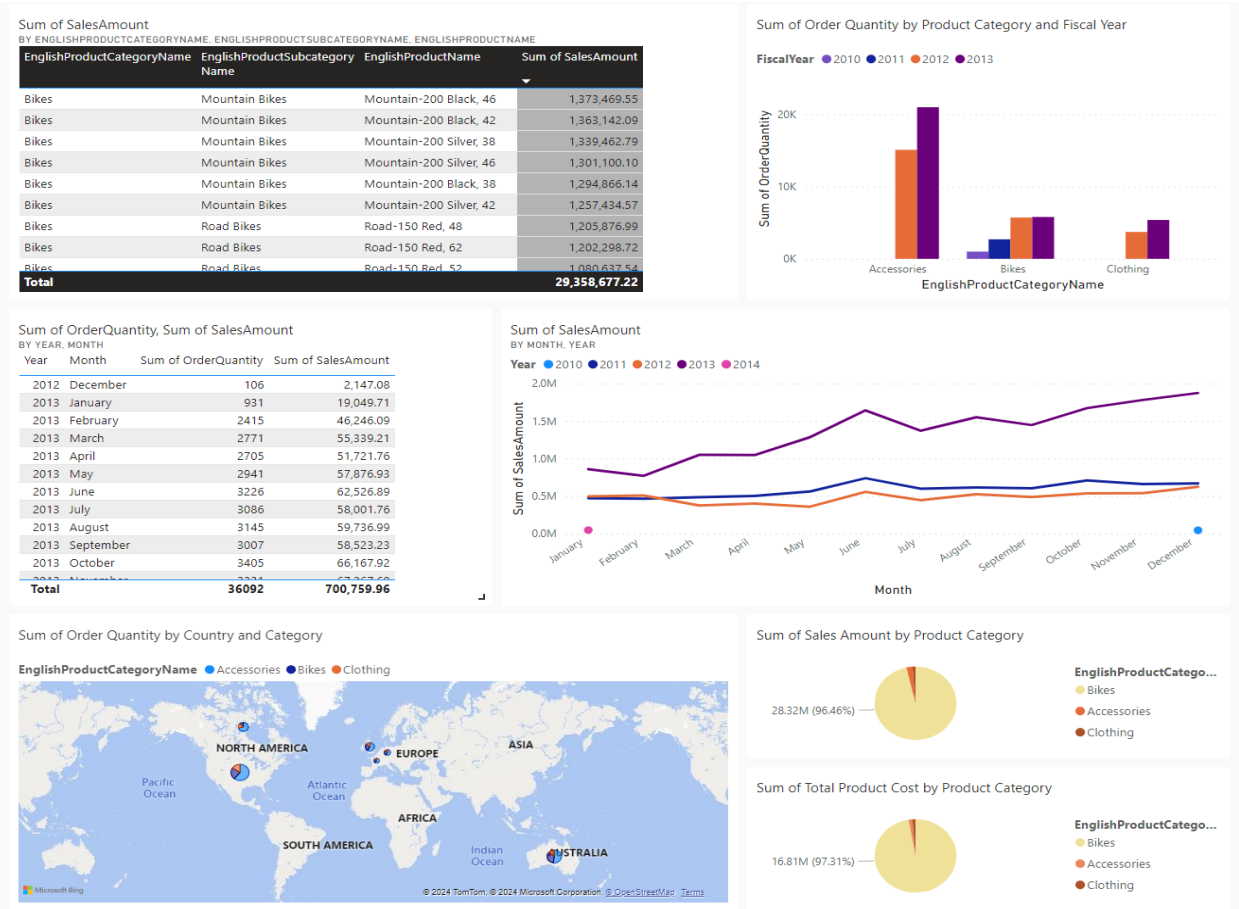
Sum of SalesAmount
BY ENGLISHPRODUCTCATEGORYNAME, ENGLISHPRODUCTSUBCATEGORYNAME, ENGLISHPRODUCTNAME

| EnglishProductCategoryName | EnglishProductSubcategory Name | EnglishProductName | Sum of SalesAmount |
|---|---|---|---|
| Bikes | Mountain Bikes | Mountain-200 Black, 46 | 1,373,469.55 |
| Bikes | Mountain Bikes | Mountain-200 Black, 42 | 1,363,142.09 |
| Bikes | Mountain Bikes | Mountain-200 Silver, 38 | 1,339,462.79 |
| Bikes | Mountain Bikes | Mountain-200 Silver, 46 | 1,301,100.10 |
| Bikes | Mountain Bikes | Mountain-200 Black, 38 | 1,294,866.14 |
| Bikes | Mountain Bikes | Mountain-200 Silver, 42 | 1,257,434.57 |
| Bikes | Road Bikes | Road-150 Red, 48 | 1,205,876.99 |
| Bikes | Road Bikes | Road-150 Red, 62 | 1,202,298.72 |
| Bikes | Road Bikes | Road-150 Red, 52 | 1,080,637.54 |
| Total | | | 29,358,677.22 |

Sum of Order Quantity by Product Category and Fiscal Year
FiscalYear 2010 2011 2012 2013
20K
10K
0K
Sum of OrderQuantity
Accessories Bikes Clothing
EnglishProductCategoryName

Sum of OrderQuantity, Sum of SalesAmount
BY YEAR, MONTH

| Year | Month | Sum of OrderQuantity | Sum of SalesAmount |
|---|---|---|---|
| 2012 | December | 106 | 2,147.08 |
| 2013 | January | 931 | 19,049.71 |
| 2013 | February | 2415 | 46,246.09 |
| 2013 | March | 2771 | 55,339.21 |
| 2013 | April | 2705 | 51,721.76 |
| 2013 | May | 2941 | 57,876.93 |
| 2013 | June | 3226 | 62,526.89 |
| 2013 | July | 3086 | 58,001.76 |
| 2013 | August | 3145 | 59,736.99 |
| 2013 | September | 3007 | 58,523.23 |
| 2013 | October | 3405 | 66,167.92 |
| 2013 | November | 3321 | 67,367.60 |
| Total | | 36092 | 700,759.96 |

Sum of SalesAmount
BY MONTH, YEAR
Year 2010 2011 2012 2013 2014
2.0M
1.5M
1.0M
0.5M
0.0M
Sum of SalesAmount
January February March April May June July August September October November December
Month

Sum of Order Quantity by Country and Category
EnglishProductCategoryName Accessories Bikes Clothing
NORTH AMERICA
EUROPE
ASIA
Pacific Ocean
Atlantic Ocean
AFRICA
SOUTH AMERICA
Indian Ocean
AUSTRALIA
Microsoft Bing
© 2024 TomTom, © 2024 Microsoft Corporation, © OpenStreetMap Terms

Sum of Sales Amount by Product Category
28.32M (96.46%)
EnglishProductCatego...
Bikes
Accessories
Clothing

Sum of Total Product Cost by Product Category
16.81M (97.31%)
EnglishProductCatego...
Bikes
Accessories
Clothing